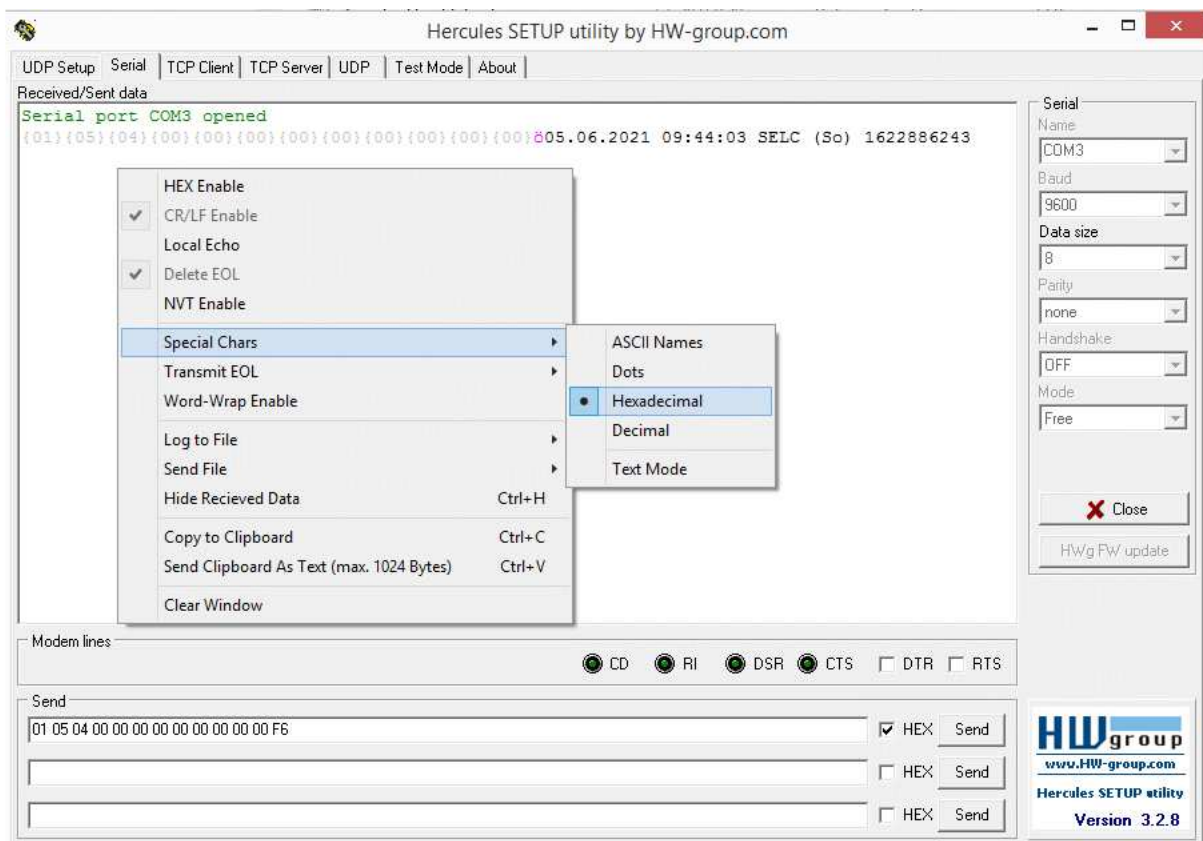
Hercules SETUP utility by HW-group.com

UDP Setup | Serial | TCP Client | TCP Server | UDP | Test Mode | About

Received/Sent data

Serial port COM3 opened
{01}{05}{04}{00}{00}{00}{00}{00}{00}{00}{00}ö05.06.2021 09:44:03 SELC (So) 1622886243

HEX Enable
CR/LF Enable
Local Echo
Delete EOL
NVT Enable
Special Chars
Transmit EOL
Word-Wrap Enable
Log to File
Send File
Hide Recieved Data Ctrl+H
Copy to Clipboard Ctrl+C
Send Clipboard As Text (max. 1024 Bytes) Ctrl+V
Clear Window

ASCII Names
Dots
Hexadecimal
Decimal
Text Mode

Serial
Name
COM3
Baud
9600
Data size
8
Parity
none
Handshake
OFF
Mode
Free

Close
HWg FW update

Modem lines
CD RI DSR CTS DTR RTS

Send
01 05 04 00 00 00 00 00 00 00 00 00 F6
HEX Send
HEX Send
HEX Send

HW group
www.HW-group.com
Hercules SETUP utility
Version 3.2.8